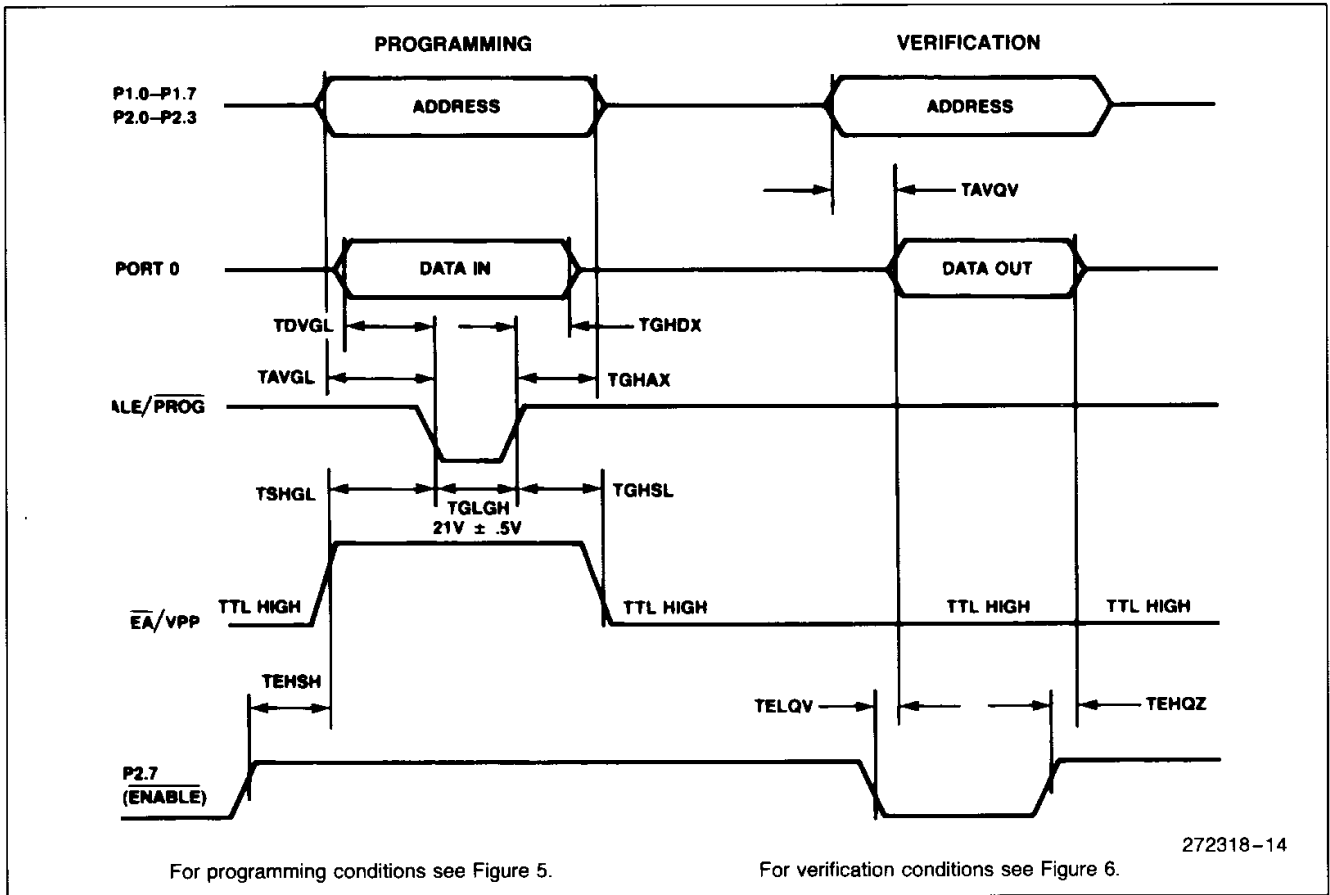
PROGRAMMING

VERIFICATION

P1.0–P1.7
P2.0–P2.3

ADDRESS

ADDRESS

TAVQV

PORT 0

DATA IN

DATA OUT

TDVGL

TGHDX

TAVGL

TGHAX

ALE/$\overline{PROG}$

TSHGL

TGLGH

TGHSL

21V ± .5V

TTL HIGH

TTL HIGH

TTL HIGH

TTL HIGH

$\overline{EA}$/VPP

TEHSH

TELQV

TEHQZ

P2.7
($\overline{ENABLE}$)

272318–14

For programming conditions see Figure 5.

For verification conditions see Figure 6.